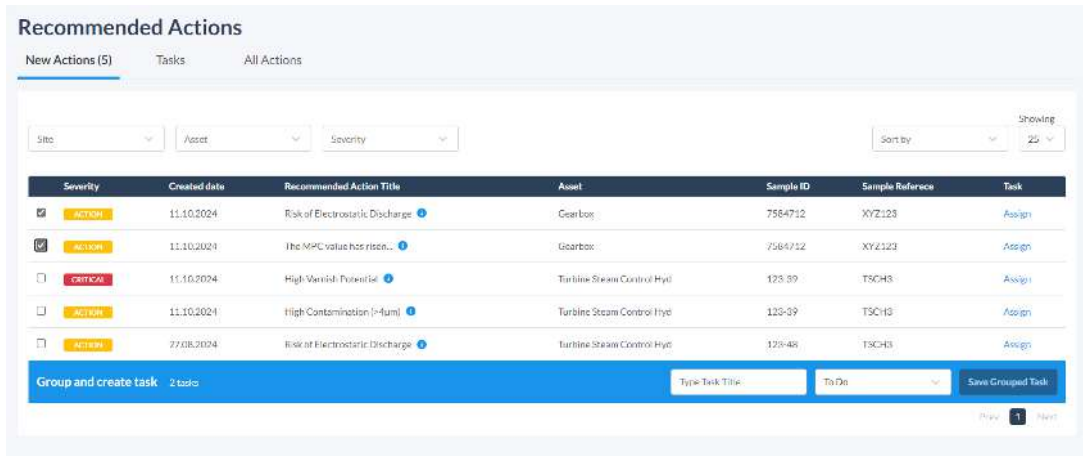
Recommended Actions

New Actions (5) Tasks All Actions

Site Asset Severity Sort by Showing 25

| | Severity | Created date | Recommended Action Title | Asset | Sample ID | Sample Reference | Task |
|---|---|---|---|---|---|---|---|
| | ACTION | 11.10.2024 | Risk of Electrostatic Discharge | Gearbox | 7564712 | XYZ123 | Assign |
| | ACTION | 11.10.2024 | The MPC value has risen... | Gearbox | 7564712 | XYZ123 | Assign |
| | CRITICAL | 11.10.2024 | High Varnish Potential | Turbine Steam Control Hyd | 123-39 | TSCH3 | Assign |
| | ACTION | 11.10.2024 | High Contamination (>4um) | Turbine Steam Control Hyd | 123-39 | TSCH3 | Assign |
| | ACTION | 27.08.2024 | Risk of Electrostatic Discharge | Turbine Steam Control Hyd | 123-48 | TSCH3 | Assign |

Group and create task 2 tasks Type Task Title To Do Save Grouped Task

Prev 1 Next